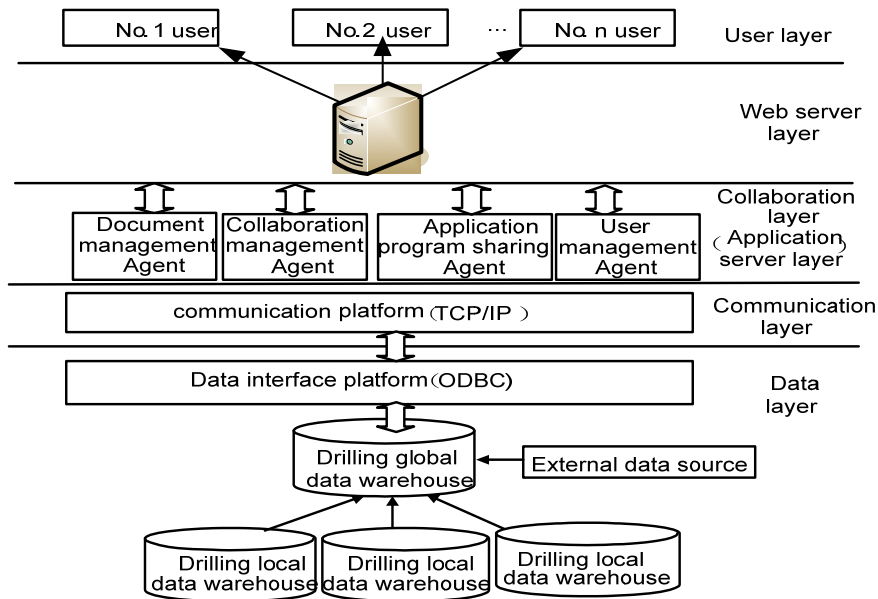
No. 1 user
No.2 user
…
No. n user
User layer

Web server layer

Collaboration layer（Application server layer）

Document management Agent
Collaboration management Agent
Application program sharing Agent
User management Agent

communication platform（TCP/IP）
Communication layer

Data interface platform（ODBC)
Data layer

Drilling global data warehouse
External data source

Drilling local data warehouse
Drilling local data warehouse
Drilling local data warehouse